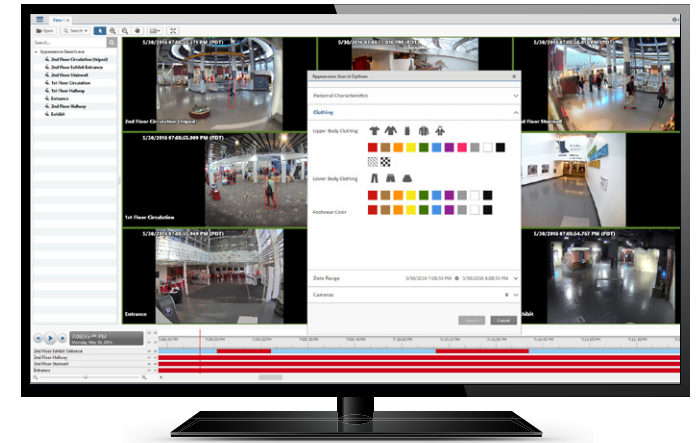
View 1

Open Search

Search...

Appearance Search.avw
2nd Floor Circulation (Wiped)
2nd Floor Exhibit Entrance
2nd Floor Stairwell
1st Floor Circulation
1st Floor Hallway
Entrance
2nd Floor Hallway
Exhibit

5/30/2018 07:00:55 PM (PDT)
5/30/2018 07:00:55 PM (PDT)
5/30/2018 07:00:55 PM (PDT)
5/30/2018 07:00:55 PM (PDT)
5/30/2018 07:00:55 PM (PDT)
5/30/2018 07:00:55 PM (PDT)
5/30/2018 07:00:54 PM (PDT)

2nd Floor Circulation (Wiped)
2nd Floor Stairwell
1st Floor Circulation
Entrance
Exhibit

Appearance Search Options

Personal Characteristics

Clothing

Upper Body Clothing

Lower Body Clothing

Footwear Color

Date Range
5/30/2018 7:00:55 PM

Cameras

Search
Cancel

7:00:55 PM

2nd Floor Exhibit Entrance
2nd Floor Hallway
2nd Floor Stairwell
Entrance